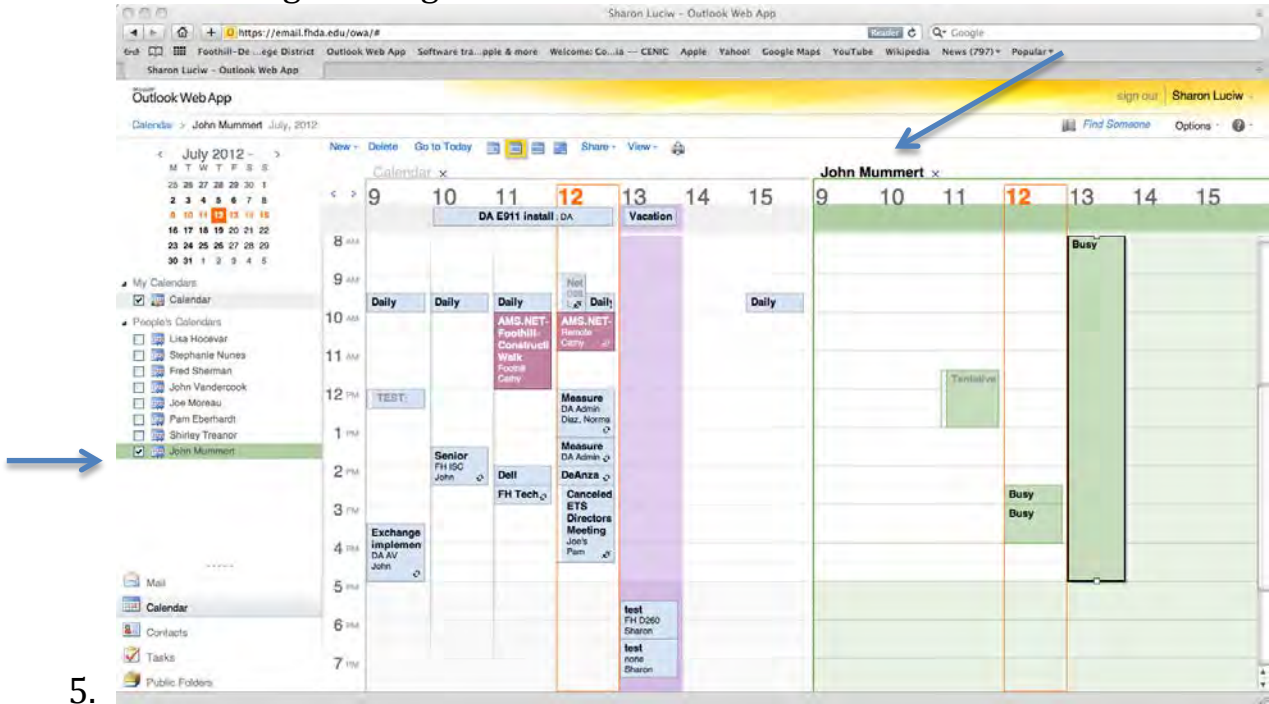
Sharon Luciw - Outlook Web App

https://email.fhda.edu/owa/#

Reader | Google

Foothill-De ...ege District Outlook Web App Software tra...pple & more Welcome: Co...ia — CENIC Apple Yahoo! Google Maps YouTube Wikipedia News (797) Popular

Sharon Luciw - Outlook Web App

Outlook Web App

sign out Sharon Luciw

Calendar > John Mummert July, 2012

Find Someone Options

New Delete Go to Today Share View

July 2012
M T W T F S S
25 26 27 28 29 30 1
2 3 4 5 6 7 8
9 10 11 12 13 14 15
16 17 18 19 20 21 22
23 24 25 26 27 28 29
30 31 1 2 3 4 5

My Calendars
Calendar

People's Calendars
Lisa Hocevar
Stephanie Nunes
Fred Sherman
John Vandercook
Joe Moreau
Pam Eberhardt
Shirley Treanor
John Mummert

Mail
Calendar
Contacts
Tasks
Public Folders

Calendar ×

9 10 11 12 13 14 15

DA E911 install : DA
Vacation

8 AM
9 AM
10 AM
11 AM
12 PM
1 PM
2 PM
3 PM
4 PM
5 PM
6 PM
7 PM

Net
Daily Daily Daily Daily Daily

AMS.NET-Foothill-Constructi Walk Foothill Cathy

AMS.NET-Remote Cathy

TEST

Measure DA Admin Diaz, Norma

Measure DA Admin

Senior FH ISC John

Dell

DeAnza

FH Tech

Canceled ETS Directors Meeting Joe's Pam

Exchange implemen DA AV John

test FH D260 Sharon

test none Sharon

John Mummert ×

9 10 11 12 13 14 15

Busy

Tentative

Busy

Busy

5.